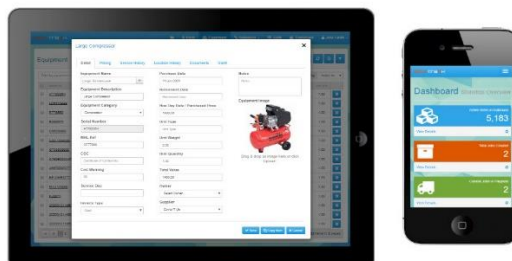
Large Compressor

Details Pricing Service History Location History Documents Audit

Equipment Name
Large Compressor

Equipment Description
Large Compressor

Equipment Category
Compressors

Serial Numbers
NTR029U

RFID_Ref
ATT764

COC
Certificate of Inspection

Cost Warning
50

Service Day

Service Type
Days

Purchase Date
Purchase Date

Retirement Date
Retirement Date

Next Day Rate / Purchased Price
Weight

Unit Type
Unit Type

Unit Weight
100

Stock Quantity
100

Total Value
Weight

Supplier
Supplier

Supplier
Zone/Yard

Notes
Notes

Equipment Image

Drag & Drop an image here or click Upload

Dashboard

5,183

2

2

View Details

View Details

View Details